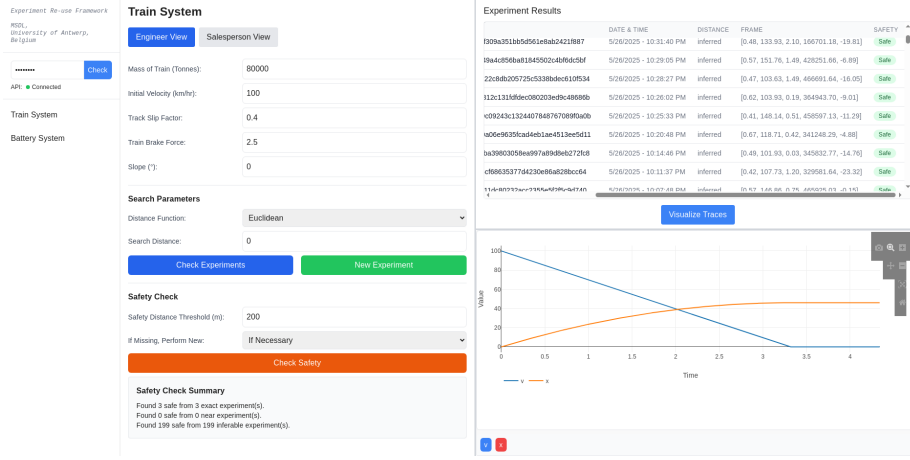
Experiment Re-use Framework

MSDL, University of Antwerp, Belgium

•••••••• Check

API: Connected

Train System

Battery System

Train System

Engineer View

Salesperson View

Mass of Train (Tonnes): 80000

Initial Velocity (km/hr): 100

Track Slip Factor: 0.4

Train Brake Force: 2.5

Slope (°): 0

Search Parameters

Distance Function: Euclidean

Search Distance: 0

Check Experiments

New Experiment

Safety Check

Safety Distance Threshold (m): 200

If Missing, Perform New: If Necessary

Check Safety

Safety Check Summary

Found 3 safe from 3 exact experiment(s).
Found 0 safe from 0 near experiment(s).
Found 199 safe from 199 inferable experiment(s).

Experiment Results

| | DATE & TIME | DISTANCE | FRAME | SAFETY |
|---|---|---|---|---|
| f309a351bb5d561e8ab2421f887 | 5/26/2025 - 10:31:40 PM | inferred | [0.48, 133.93, 2.10, 166701.18, -19.81] | Safe |
| 39a4c856ba81845502c4bf6dc5bf | 5/26/2025 - 10:29:05 PM | inferred | [0.57, 151.76, 1.49, 428251.66, -6.89] | Safe |
| 22c8db205725c5338bdec610f534 | 5/26/2025 - 10:28:27 PM | inferred | [0.47, 103.63, 1.49, 466691.64, -16.05] | Safe |
| 312c131fdfdec080203ed9c48686b | 5/26/2025 - 10:26:02 PM | inferred | [0.62, 103.93, 0.19, 364943.70, -9.01] | Safe |
| c09243c1324407848767089f0a0b | 5/26/2025 - 10:25:33 PM | inferred | [0.41, 148.14, 0.51, 458597.13, -11.29] | Safe |
| a06e9635fcad4eb1ae4513ee5d11 | 5/26/2025 - 10:20:48 PM | inferred | [0.67, 118.71, 0.42, 341248.29, -4.88] | Safe |
| ba39803058ea997a89d8eb272fc8 | 5/26/2025 - 10:14:46 PM | inferred | [0.49, 101.93, 0.03, 345832.77, -14.76] | Safe |
| cf68635377d4230e86a828bcc64 | 5/26/2025 - 10:11:37 PM | inferred | [0.42, 107.73, 1.20, 329581.64, -23.32] | Safe |
| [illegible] | 5/26/2025 - 10:07:48 PM | inferred | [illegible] | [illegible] |

Visualize Traces

Value

100
80
60
40
20
0

0 0.5 1 1.5 2 2.5 3 3.5 4

Time

v
x

v x